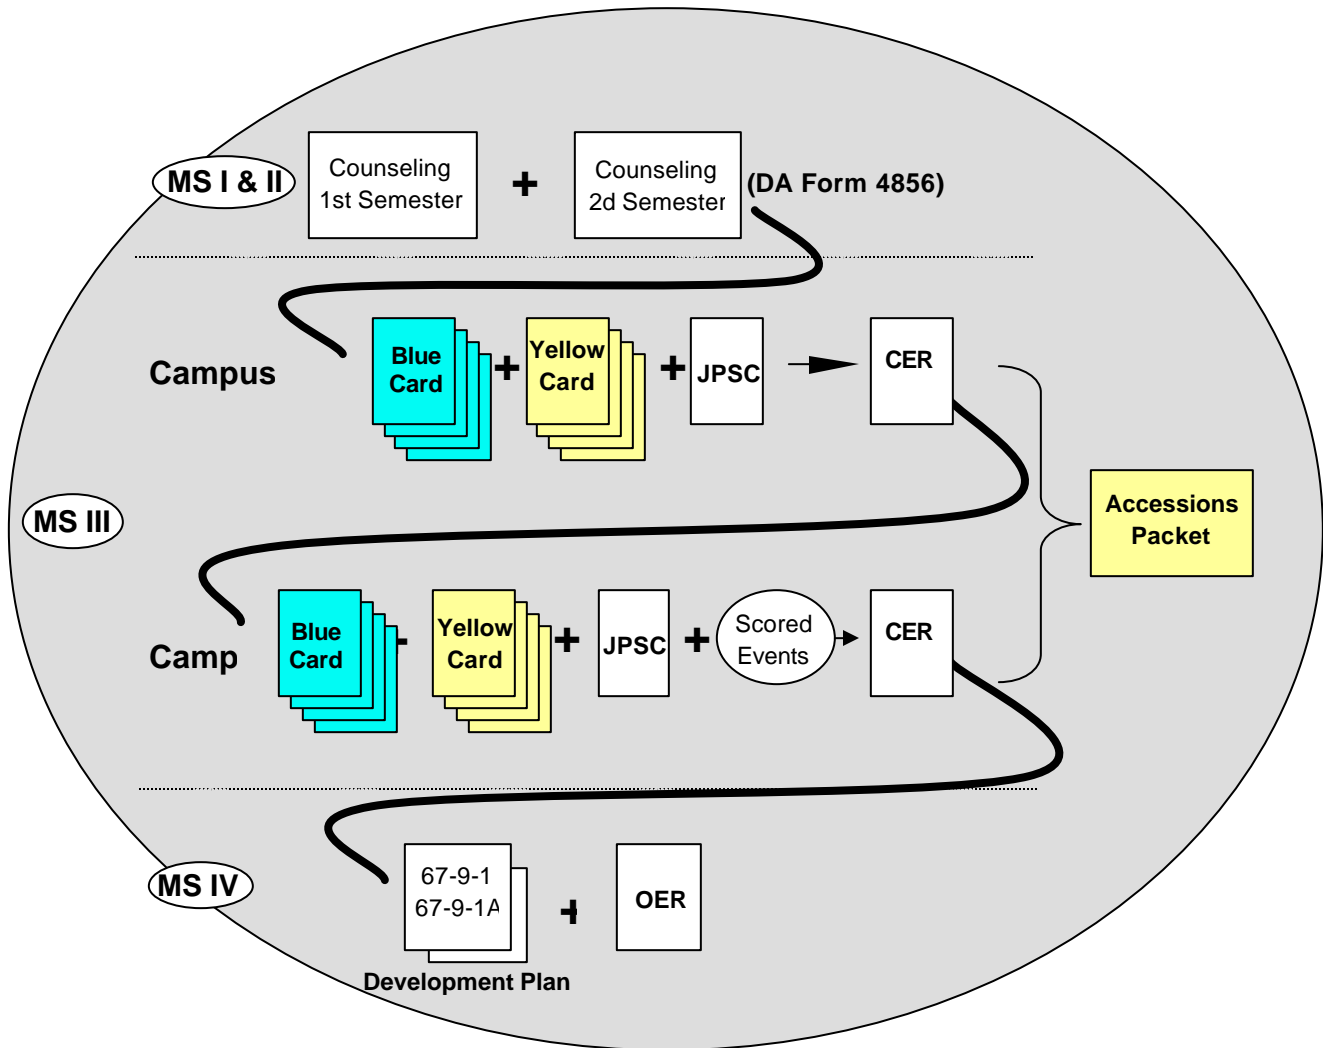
MS I & II

Counseling 1st Semester

+

Counseling 2d Semester

(DA Form 4856)

Campus

Blue Card

+

Yellow Card

+

JPSC

CER

MS III

Accessions Packet

Camp

Blue Card

-

Yellow Card

+

JPSC

+

Scored Events

CER

MS IV

67-9-1
67-9-1A

Development Plan

+

OER